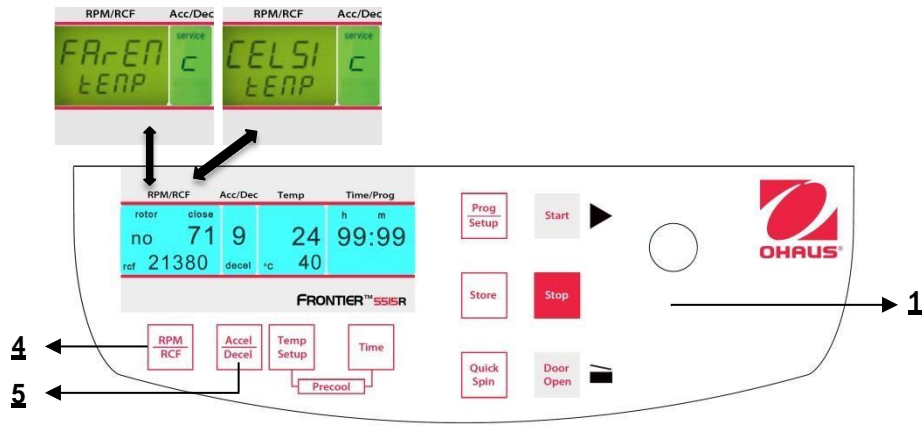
RPM/RCF Acc/Dec
FArEn
tEnP
service
c

RPM/RCF Acc/Dec
CELSI
tEnP
service
c

RPM/RCF Acc/Dec Temp Time/Prog
rotor close h m
no 71 9 24 99:99
rcf 21380 decel °c 40

FRONTIER™ 5515R

Prog Setup
Start
Store
Stop
Quick Spin
Door Open

OHAUS®

RPM RCF
Accel Decel
Temp Setup
Time
Precool

1
4
5